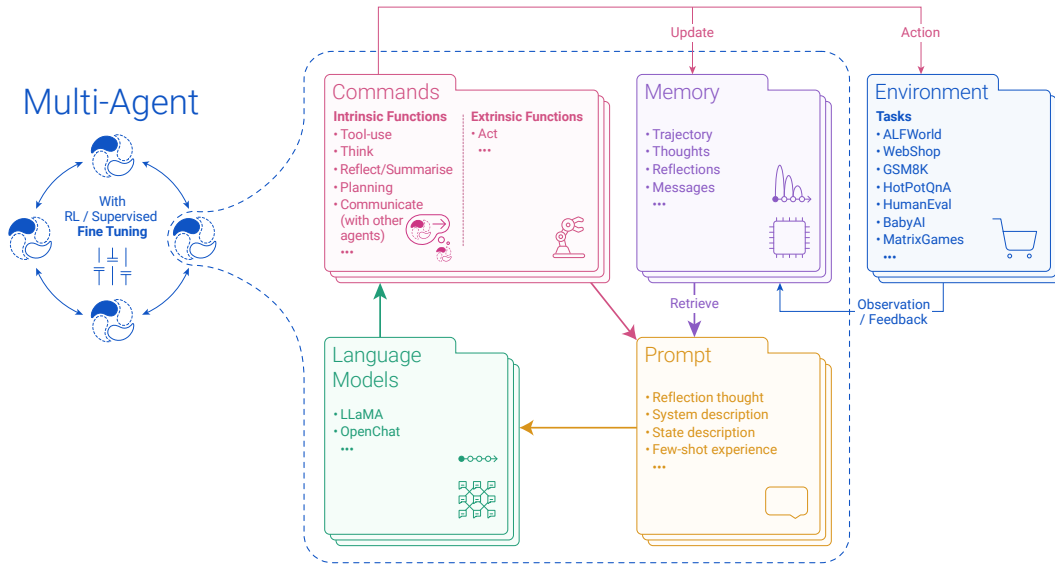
Multi-Agent

With RL / Supervised Fine Tuning

Update

Action

Commands

Intrinsic Functions
• Tool-use
• Think
• Reflect/Summarise
• Planning
• Communicate (with other agents)
•••

Extrinsic Functions
• Act
•••

Memory

• Trajectory
• Thoughts
• Reflections
• Messages
•••

Environment

Tasks
• ALFWorld
• WebShop
• GSM8K
• HotPotQnA
• HumanEval
• BabyAI
• MatrixGames
•••

Retrieve

Observation / Feedback

Language Models

• LLaMA
• OpenChat
•••

Prompt

• Reflection thought
• System description
• State description
• Few-shot experience
•••